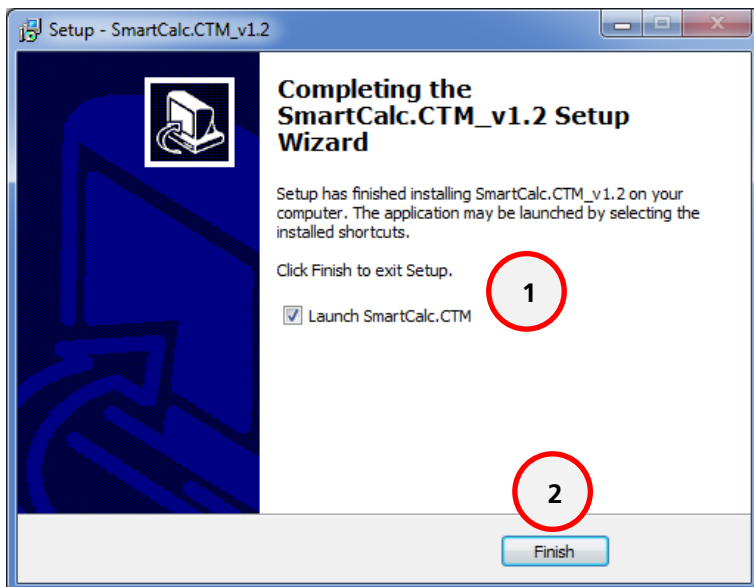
Setup - SmartCalc.CTM_v1.2

Completing the SmartCalc.CTM_v1.2 Setup Wizard

Setup has finished installing SmartCalc.CTM_v1.2 on your computer. The application may be launched by selecting the installed shortcuts.

Click Finish to exit Setup.

1

Launch SmartCalc.CTM

2

Finish